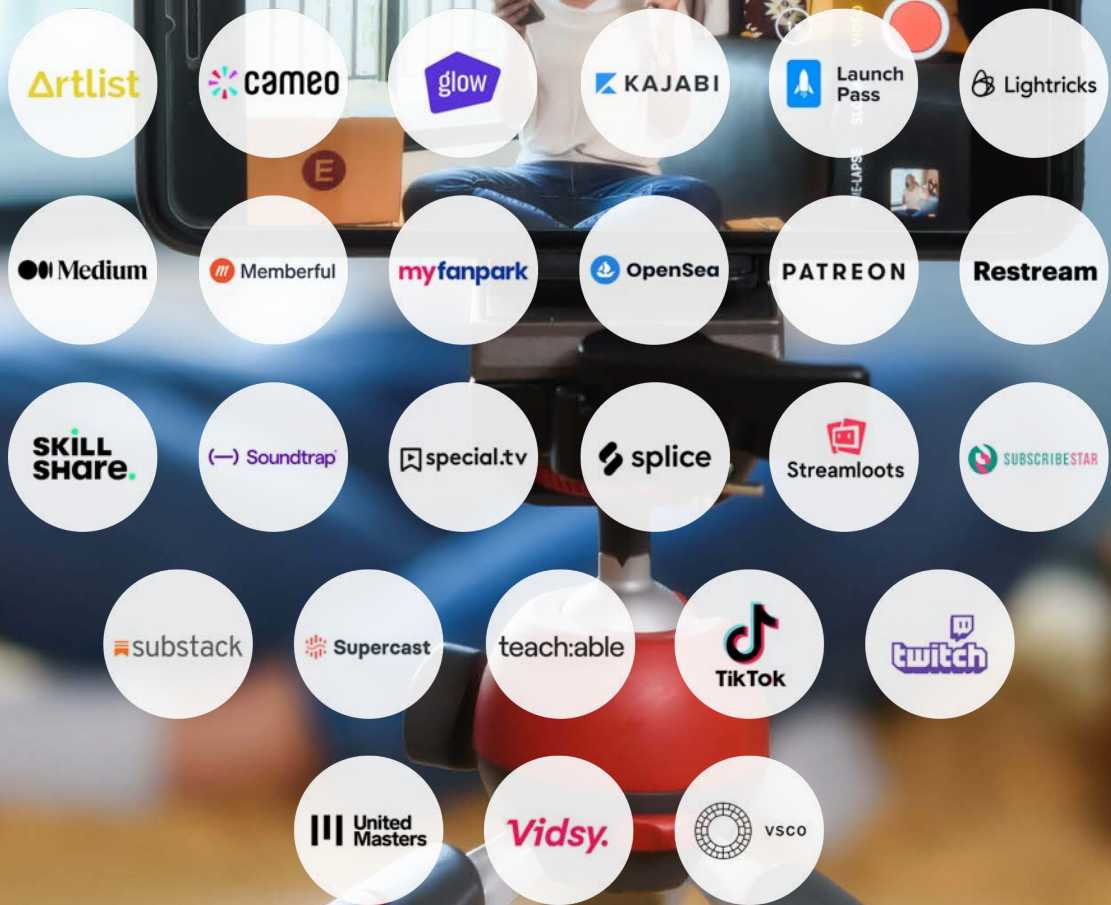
Artlist
cameo
glow
KAJABI
Launch Pass
Lightricks

Medium
Memberful
myfanpark
OpenSea
PATREON
Restream

SKILL SHARE.
Soundtrap
special.tv
splice
Streamloots
SUBSCRIBESTAR

substack
Supercast
teach:able
TikTok
twitch

United Masters
Vidsy.
VSCO